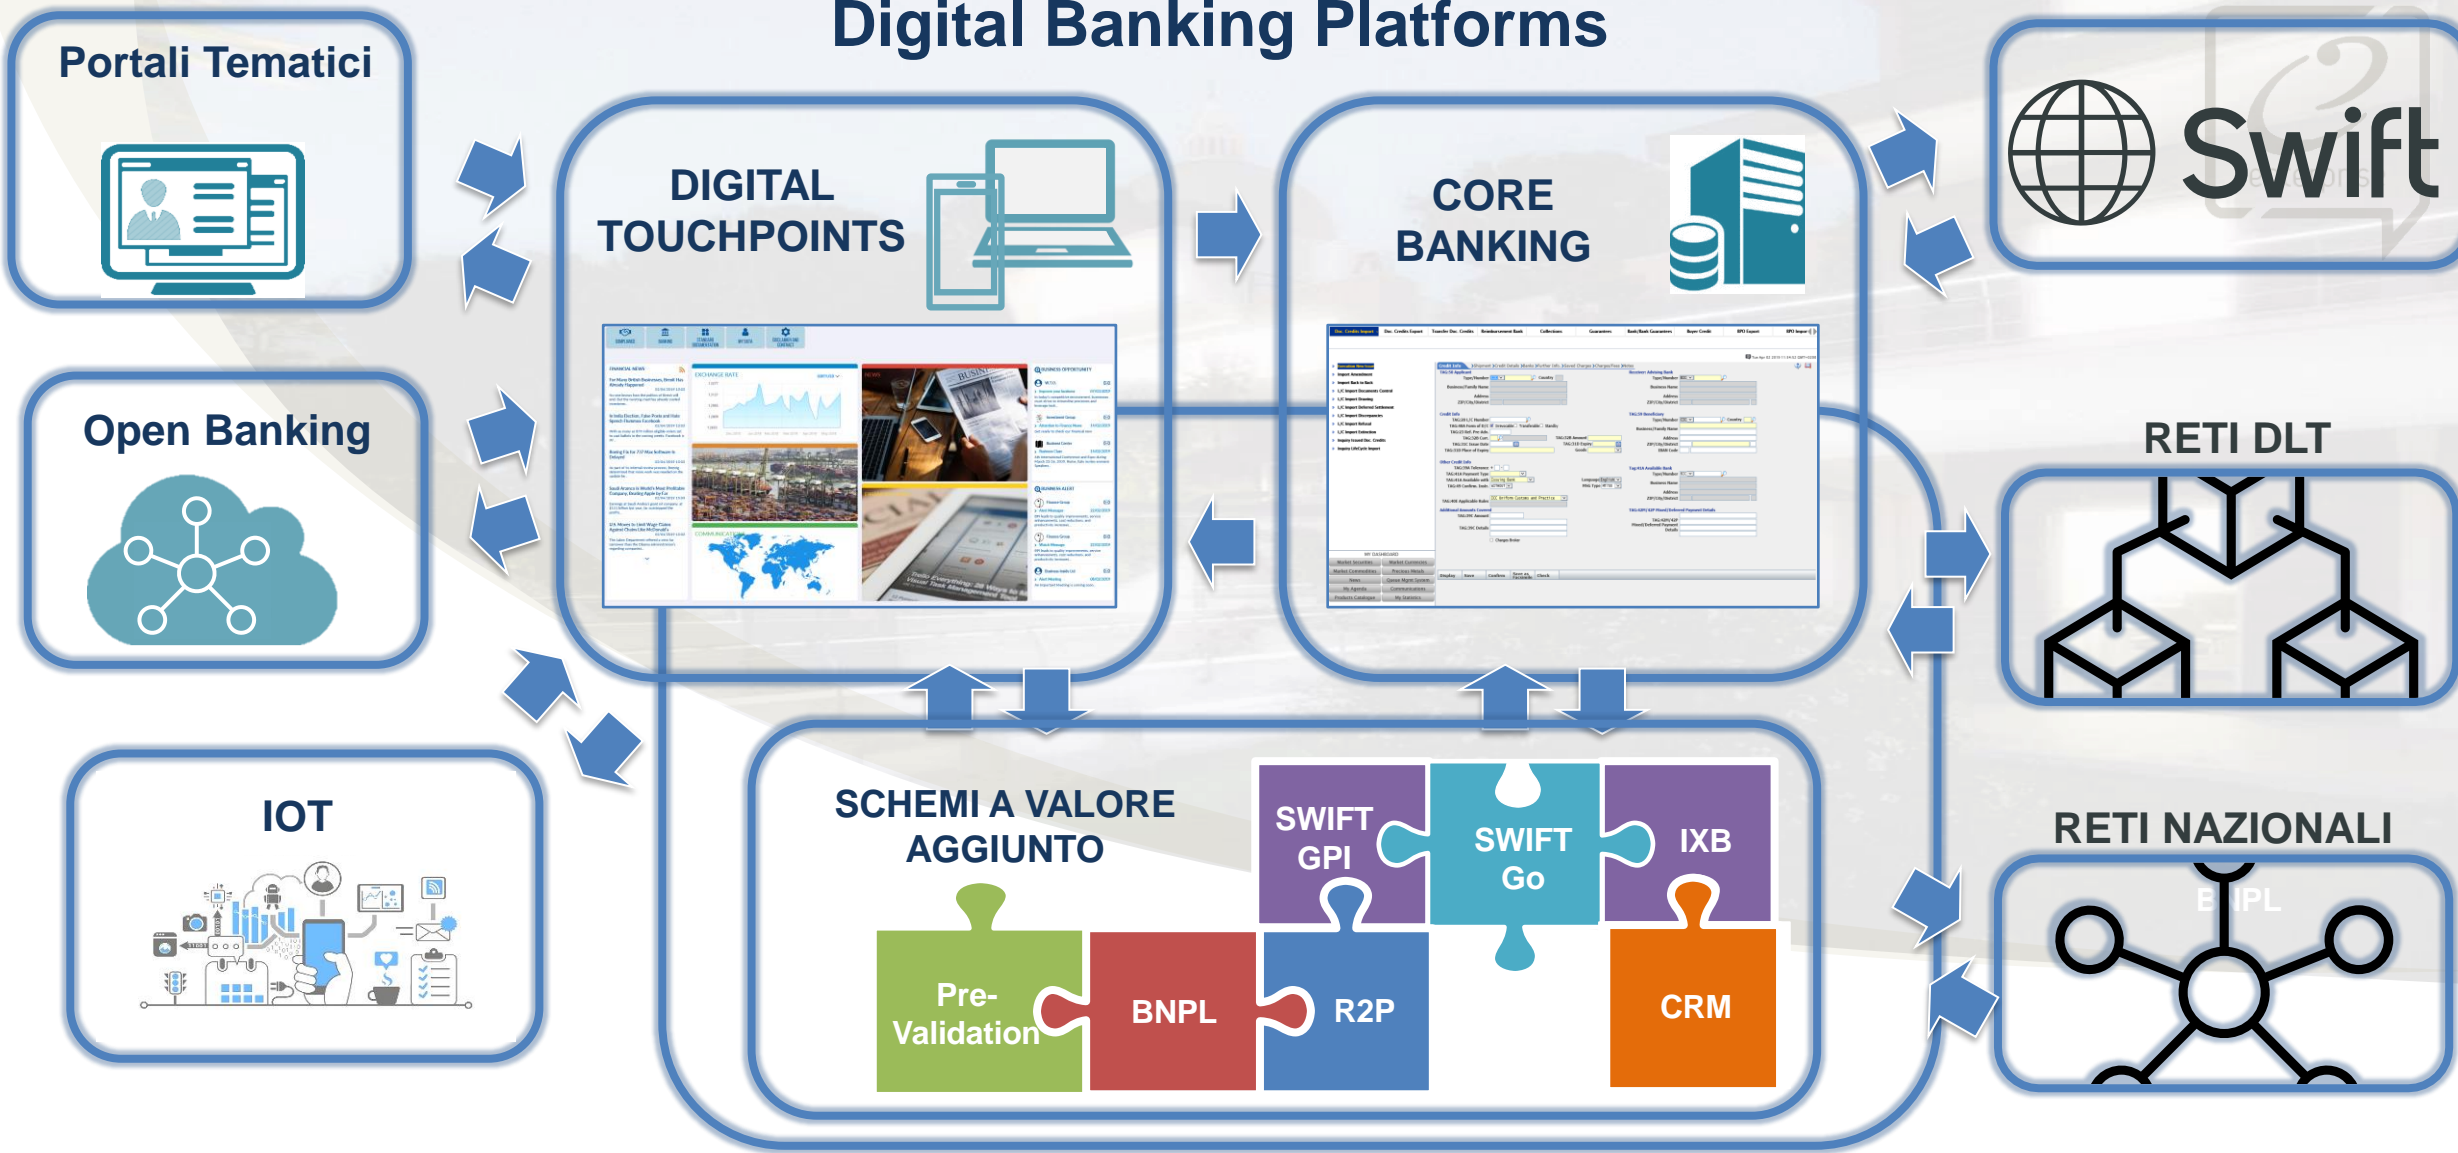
Digital Banking Platforms

Portali Tematici

Open Banking

IOT

DIGITAL TOUCHPOINTS

CORE BANKING

Swift

RETI DLT

RETI NAZIONALI

E IPL

SCHEMI A VALORE AGGIUNTO

SWIFT GPI

SWIFT Go

IXB

Pre-Validation

BNPL

R2P

CRM